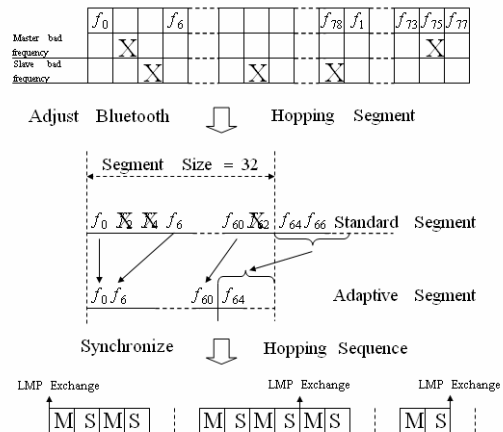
$f_0$ $f_6$ $f_{78}$ $f_1$ $f_{73}$ $f_{75}$ $f_{77}$

Master bad frequency X X

Slave bad frequency X X X

Adjust Bluetooth Hopping Segment

Segment Size = 32

$f_0$ $f_2$ $f_4$ $f_6$ $f_{60}$ $f_{62}$ $f_{64}$ $f_{66}$ Standard Segment

$f_0$ $f_6$ $f_{60}$ $f_{64}$ Adaptive Segment

Synchronize Hopping Sequence

LMP Exchange LMP Exchange LMP Exchange

M S M S M S M S M S M S